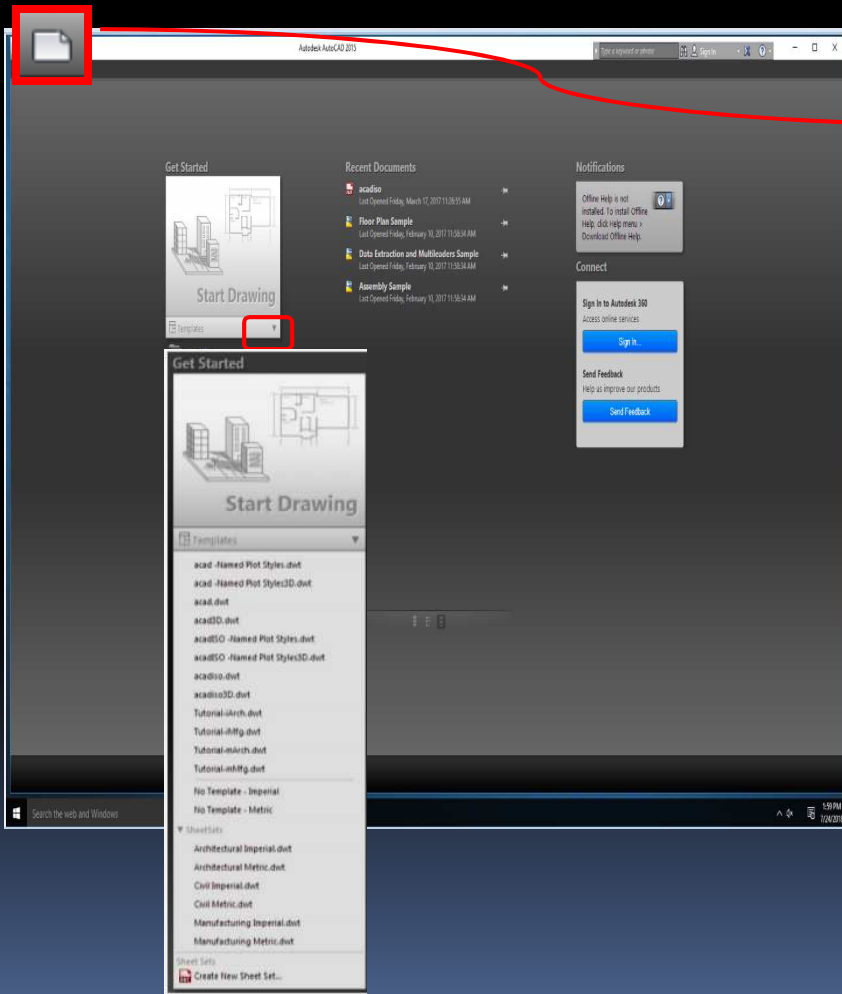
Autodesk AutoCAD 2015

Type a keyword or phrase

Sign In

Get Started

Start Drawing

Templates

Recent Documents

acadiso
Last Opened Friday, March 17, 2017 11:26:55 AM

Floor Plan Sample
Last Opened Friday, February 10, 2017 11:58:34 AM

Data Extraction and Multileaders Sample
Last Opened Friday, February 10, 2017 11:58:34 AM

Assembly Sample
Last Opened Friday, February 10, 2017 11:58:34 AM

Notifications

Offline Help is not installed. To install Offline Help, click Help menu > Download Offline Help.

Connect

Sign In to Autodesk 360
Access online services

Sign In...

Send Feedback
Help us improve our products

Send Feedback

Get Started

Start Drawing

Templates

acad -Named Plot Styles.dwt
acad -Named Plot Styles3D.dwt
acad.dwt
acad3D.dwt
acadISO -Named Plot Styles.dwt
acadISO -Named Plot Styles3D.dwt
acadiso.dwt
acadiso3D.dwt
Tutorial-iArch.dwt
Tutorial-iMfg.dwt
Tutorial-mArch.dwt
Tutorial-mMfg.dwt
No Template - Imperial
No Template - Metric

SheetSets
Architectural Imperial.dwt
Architectural Metric.dwt
Civil Imperial.dwt
Civil Metric.dwt
Manufacturing Imperial.dwt
Manufacturing Metric.dwt

Sheet Sets
Create New Sheet Set...

Search the web and Windows

1:59 PM
7/24/2017